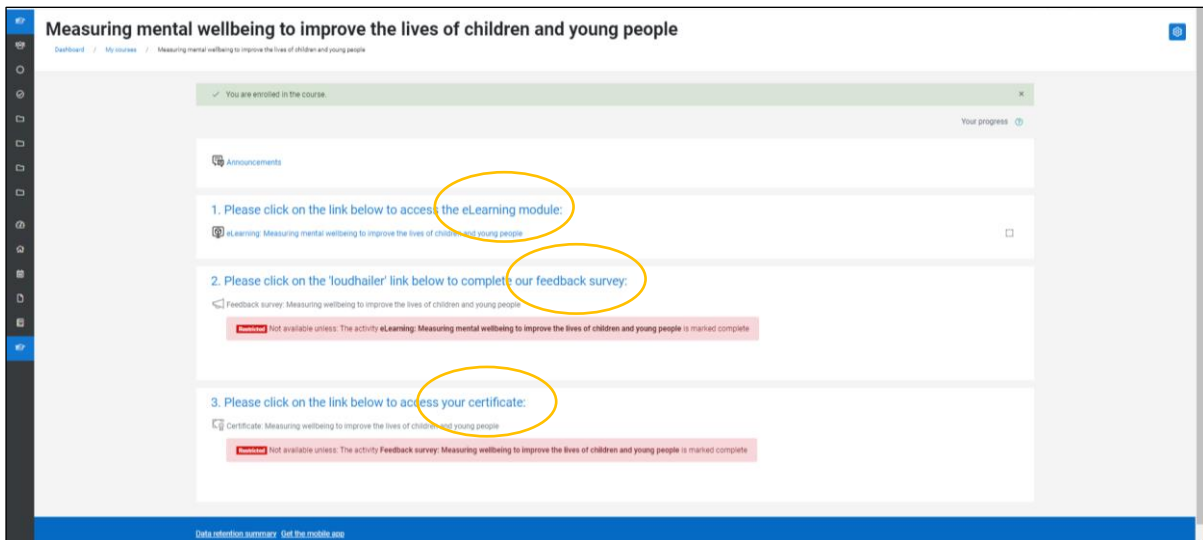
Measuring mental wellbeing to improve the lives of children and young people

Dashboard / My courses / Measuring mental wellbeing to improve the lives of children and young people

✓ You are enrolled in the course. ×

Your progress

Announcements

1. Please click on the link below to access the eLearning module:

eLearning: Measuring mental wellbeing to improve the lives of children and young people

2. Please click on the 'loudhailer' link below to complete our feedback survey:

Feedback survey: Measuring wellbeing to improve the lives of children and young people

Restricted Not available unless: The activity **eLearning: Measuring mental wellbeing to improve the lives of children and young people** is marked complete

3. Please click on the link below to access your certificate:

Certificate: Measuring wellbeing to improve the lives of children and young people

Restricted Not available unless: The activity **Feedback survey: Measuring wellbeing to improve the lives of children and young people** is marked complete

Data retention summary Get the mobile app